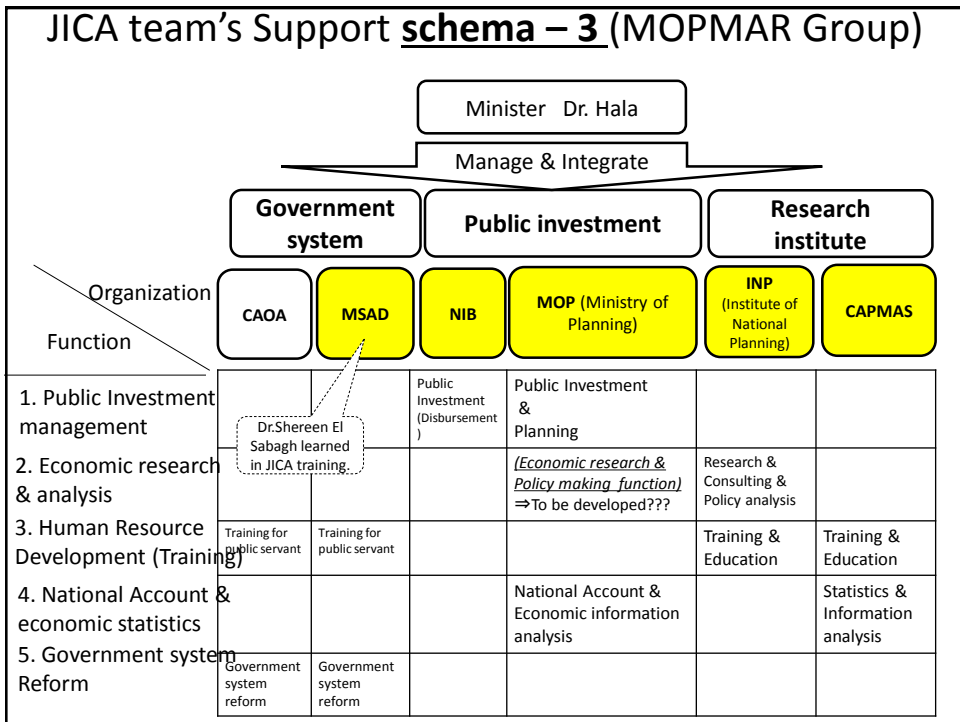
JICA team's Support **schema – 3** (MOPMAR Group)

Minister Dr. Hala

Manage & Integrate

Government system

Public investment

Research institute

Organization

Function

| | CAOA | MSAD | NIB | MOP (Ministry of Planning) | INP (Institute of National Planning) | CAPMAS |
|---|---|---|---|---|---|---|
| 1. Public Investment management | | | Public Investment (Disbursement) | Public Investment & Planning | | |
| 2. Economic research & analysis | | | | (Economic research & Policy making function) ⇒To be developed??? | Research & Consulting & Policy analysis | |
| 3. Human Resource Development (Training) | Training for public servant | Training for public servant | | | Training & Education | Training & Education |
| 4. National Account & economic statistics | | | | National Account & Economic information analysis | | Statistics & Information analysis |
| 5. Government system Reform | Government system reform | Government system reform | | | | |

Dr.Shereen El Sabagh learned in JICA training.